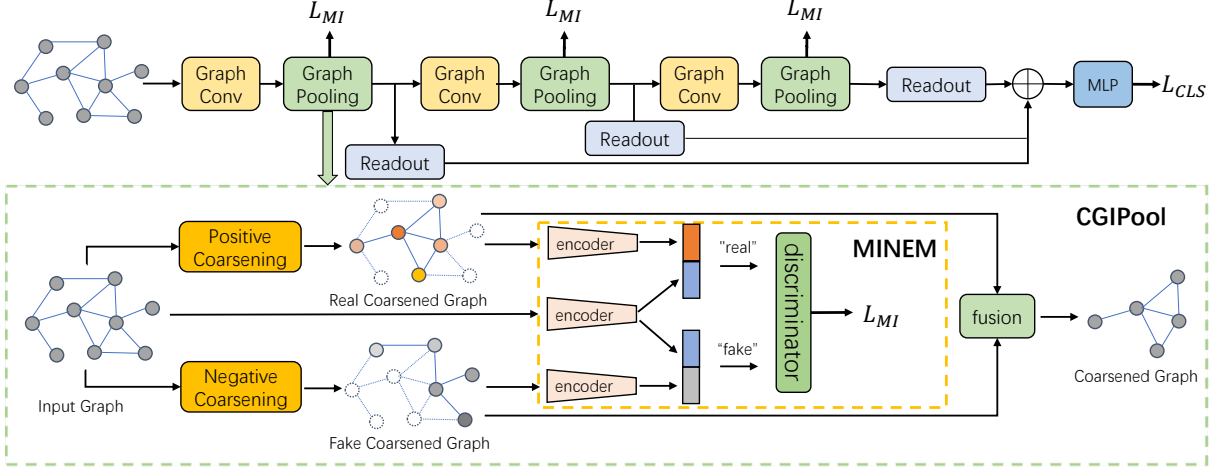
$L_{MI}$

$L_{MI}$

$L_{MI}$

Graph Conv

Graph Pooling

Graph Conv

Graph Pooling

Graph Conv

Graph Pooling

Readout

MLP

$L_{CLS}$

Readout

Readout

CGIPool

Positive Coarsening

Real Coarsened Graph

encoder

"real"

MINEM

discriminator

encoder

$L_{MI}$

fusion

"fake"

Negative Coarsening

encoder

Input Graph

Fake Coarsened Graph

Coarsened Graph